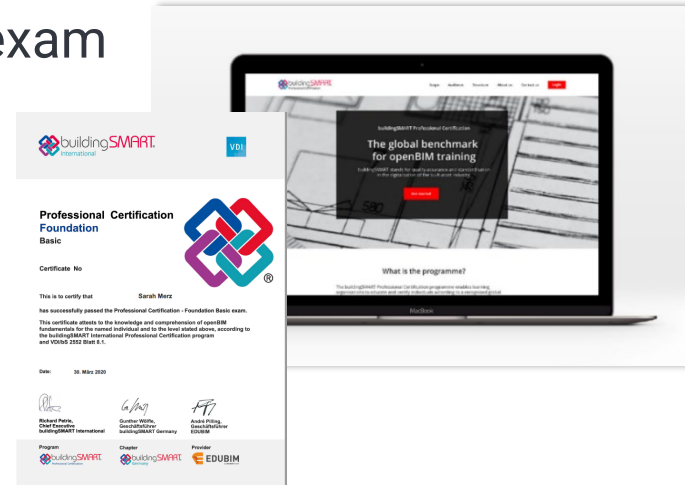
exam

buildingSMART International

VDI

Professional Certification
Foundation
Basic

Certificate No

This is to certify that Sarah Merz

has successfully passed the Professional Certification - Foundation Basic exam.

This certificate attests to the knowledge and comprehension of openBIM fundamentals for the named individual and to the level stated above, according to the buildingSMART International Professional Certification program and VDI/bS 2552 Blatt 8.1.

Date: 30. März 2020

Richard Petrie,
Chief Executive
buildingSMART International

Gunther Wölfle,
Geschäftsführer
buildingSMART Germany

André Pilling,
Geschäftsführer
EDUBIM

Program
buildingSMART Professional Certification

Chapter
buildingSMART Germany

Provider
EDUBIM

buildingSMART

buildingSMART Professional Certification

The global benchmark for openBIM training

Get started

What is the programme?

MacBook